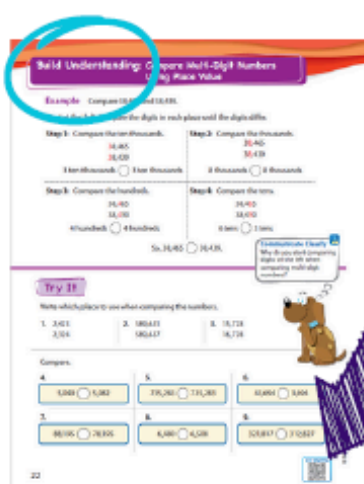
Build Understanding: Compare Multi-Digit Numbers Using Place Value

Example Compare 38,465 and 38,439.

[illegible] compare the digits in each place until the digits differ.

Step 1: Compare the ten thousands.

38,465
38,439

3 ten thousands ◯ 3 ten thousands

Step 2: Compare the thousands.

38,465
38,439

8 thousands ◯ 8 thousands

Step 3: Compare the hundreds.

38,465
38,439

4 hundreds ◯ 4 hundreds

Step 4: Compare the tens.

38,465
38,439

6 tens ◯ 3 tens

So, 38,465 ◯ 38,439.

Communicate Clearly
Why do you start comparing digits at the left when comparing multi-digit numbers?

Try It

Name which place to use when comparing the numbers.

1. 2,421
2,324

2. 180,633
180,637

3. 19,718
18,718

Compare.

4. 5,088 ◯ 5,082

5. 735,283 ◯ 735,285

6. 65,464 ◯ 6,666

7. 88,195 ◯ 78,895

8. 6,480 ◯ 6,500

9. 323,817 ◯ 312,827

22